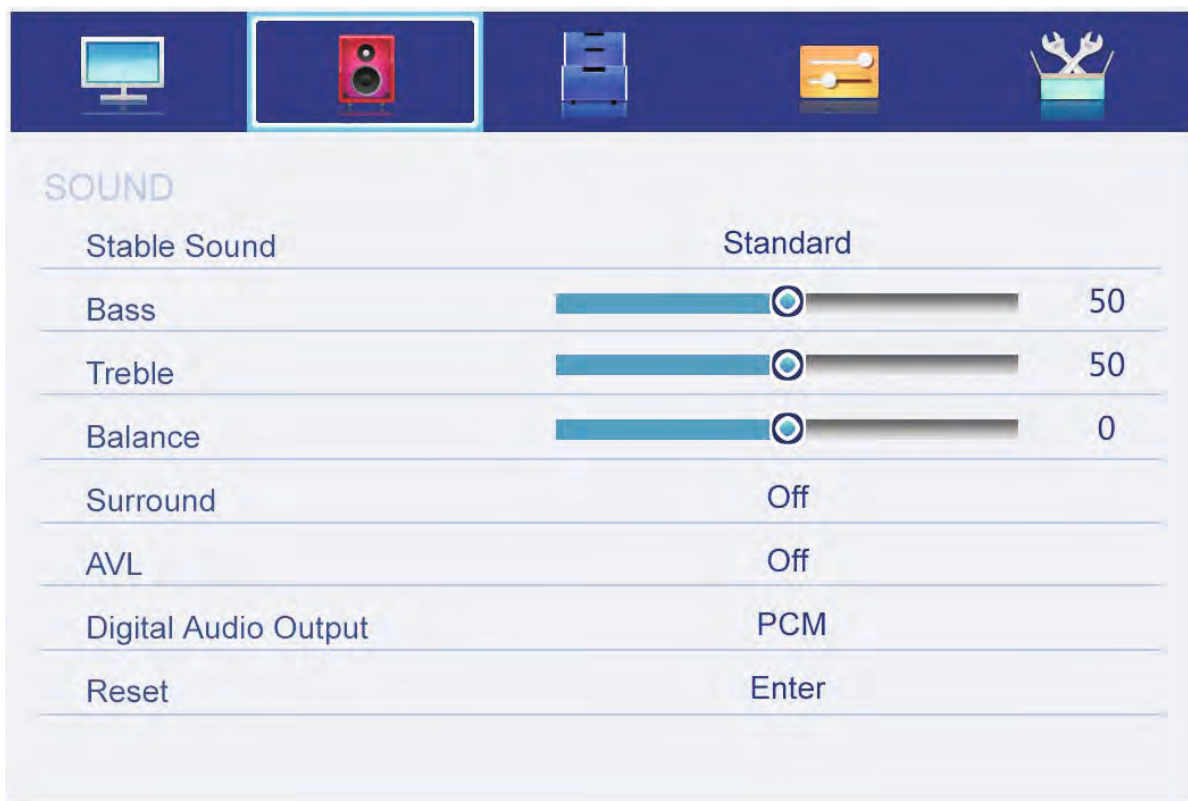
SOUND

| | | |
|---|---|---|
| Stable Sound | Standard | |
| Bass | | 50 |
| Treble | | 50 |
| Balance | | 0 |
| Surround | Off | |
| AVL | Off | |
| Digital Audio Output | PCM | |
| Reset | Enter | |